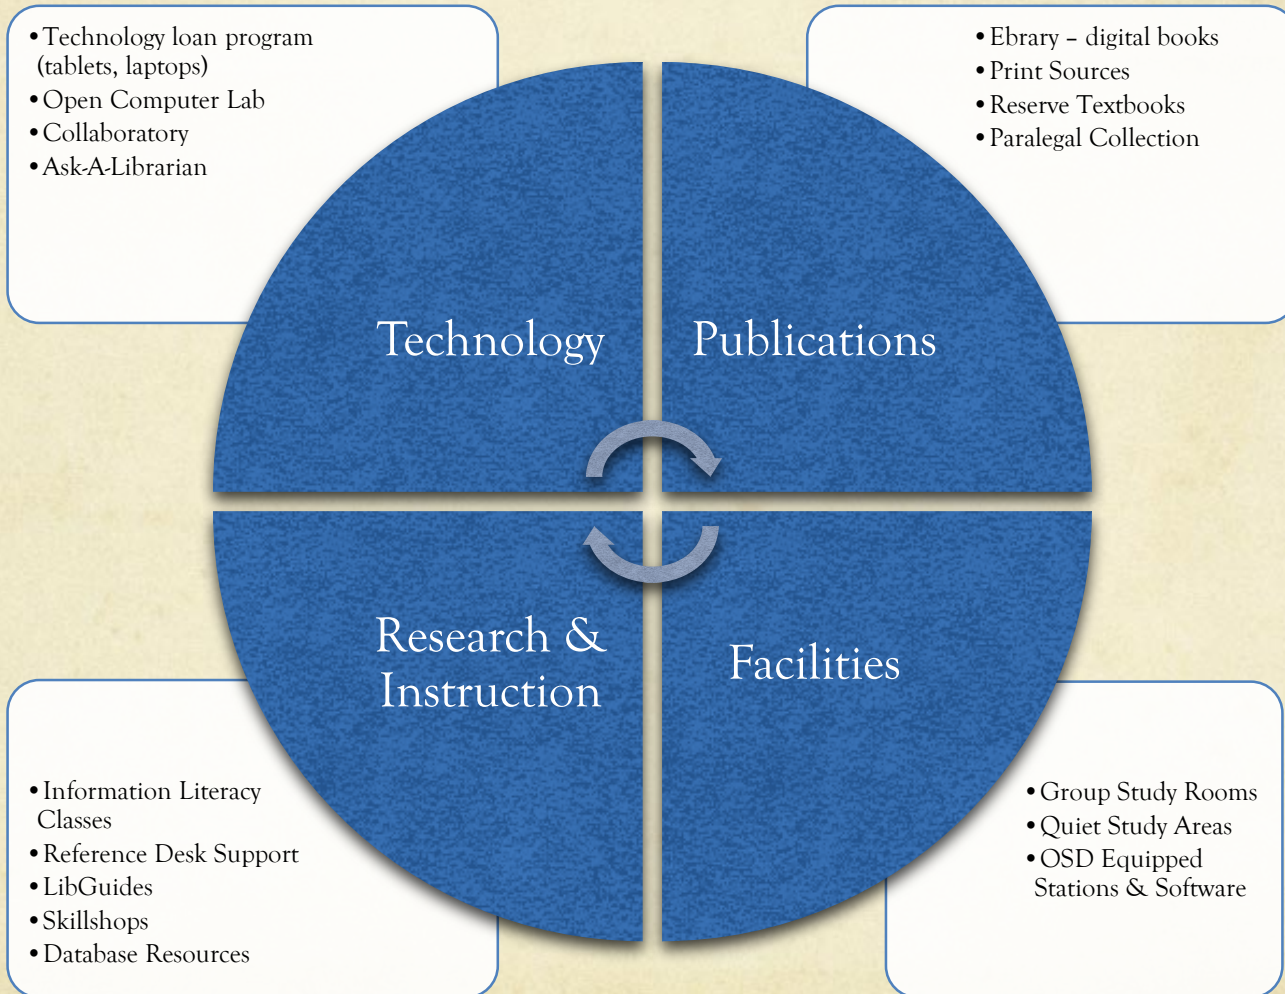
• Technology loan program (tablets, laptops)
• Open Computer Lab
• Collaboratory
• Ask-A-Librarian

• Ebrary – digital books
• Print Sources
• Reserve Textbooks
• Paralegal Collection

Technology

Publications

Research & Instruction

Facilities

• Information Literacy Classes
• Reference Desk Support
• LibGuides
• Skillshops
• Database Resources

• Group Study Rooms
• Quiet Study Areas
• OSD Equipped Stations & Software